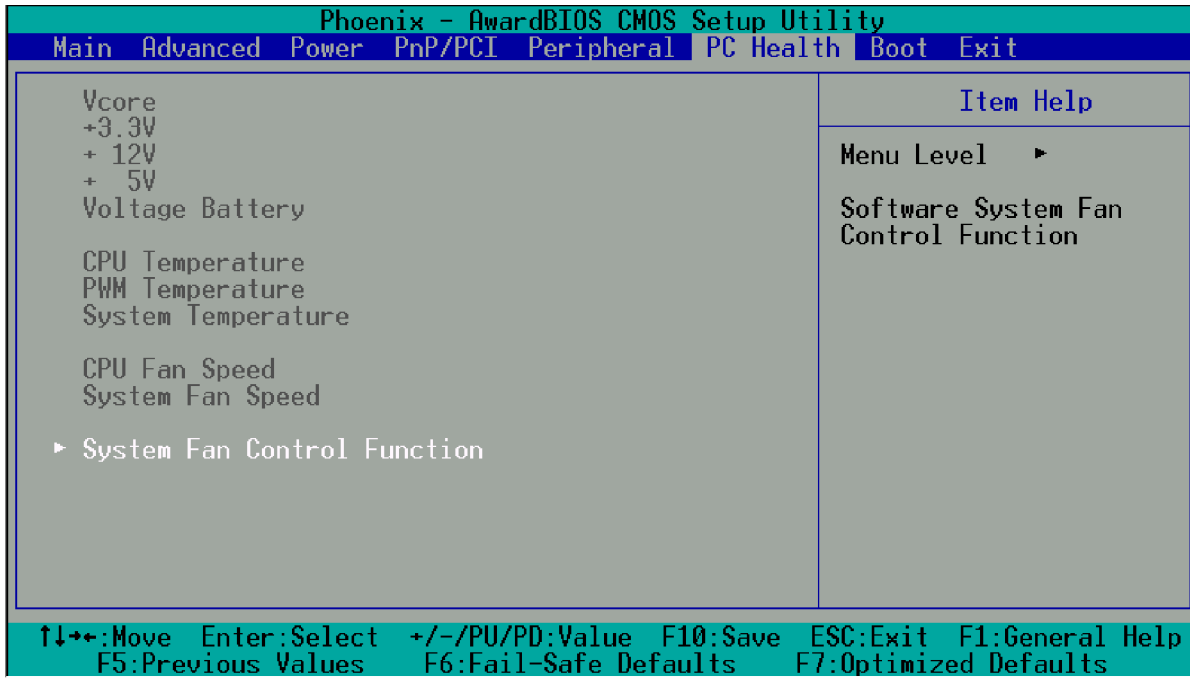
Phoenix - AwardBIOS CMOS Setup Utility

Main Advanced Power PnP/PCI Peripheral PC Health Boot Exit

Vcore
+3.3V
+ 12V
+ 5V
Voltage Battery

CPU Temperature
PWM Temperature
System Temperature

CPU Fan Speed
System Fan Speed

► System Fan Control Function

Item Help

Menu Level ►

Software System Fan Control Function

↑↓→←:Move Enter:Select +/-/PU/PD:Value F10:Save ESC:Exit F1:General Help
F5:Previous Values F6:Fail-Safe Defaults F7:Optimized Defaults